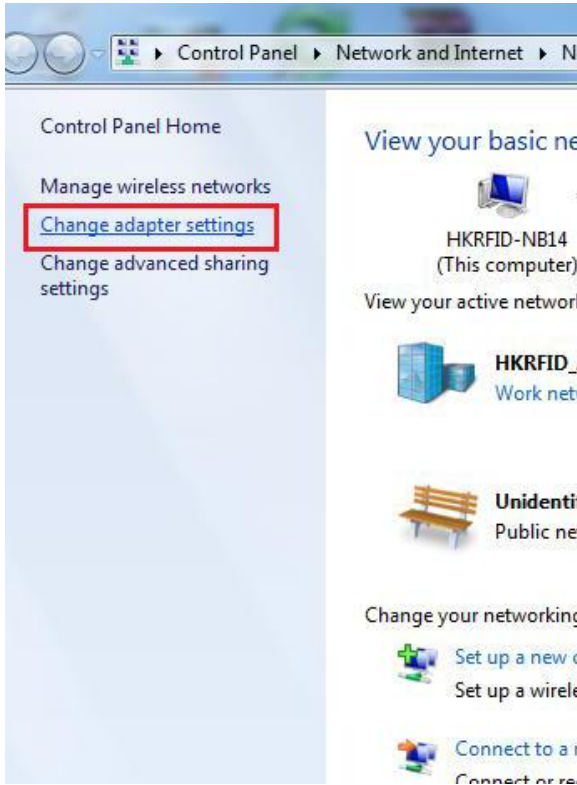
▸ Control Panel ▸ Network and Internet ▸ N

Control Panel Home

Manage wireless networks

Change adapter settings

Change advanced sharing settings

View your basic ne

HKRFID-NB14
(This computer)

View your active networ

HKRFID_
Work net

Unidenti
Public ne

Change your networking

Set up a new c
Set up a wirele

Connect to a
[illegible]